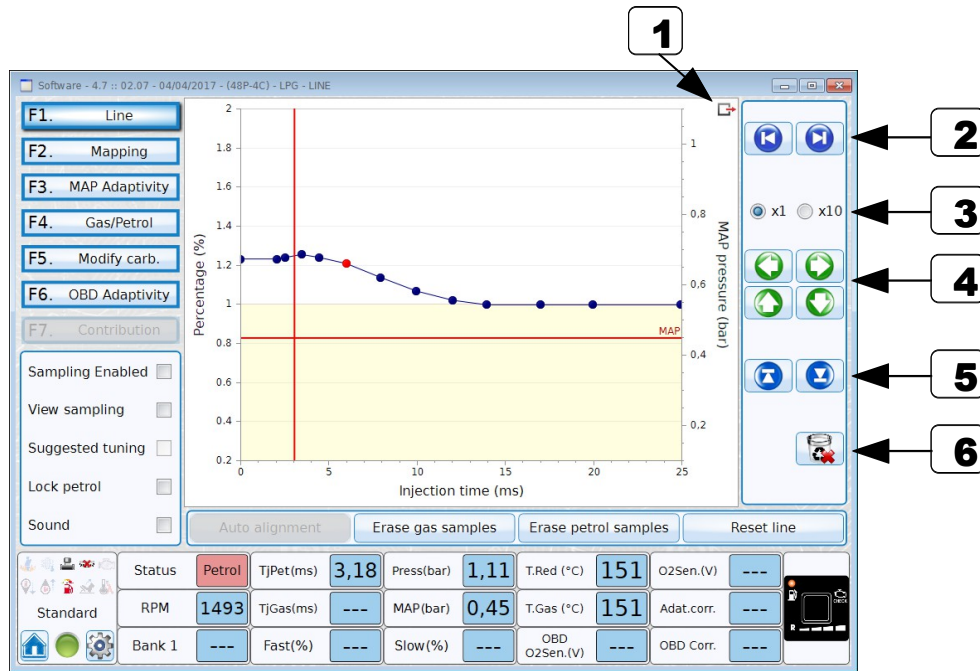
1

Software - 4.7 :: 02.07 - 04/04/2017 - (48P-4C) - LPG - LINE

F1. Line
F2. Mapping
F3. MAP Adaptivity
F4. Gas/Petrol
F5. Modify carb.
F6. OBD Adaptivity
F7. Contribution

Sampling Enabled
View sampling
Suggested tuning
Lock petrol
Sound

Percentage (%)
2
1.8
1.6
1.4
1.2
1
0.8
0.6
0.4
0.2
0
5
10
15
20
25
Injection time (ms)
MAP
MAP pressure (bar)
1
0,8
0,6
0,4
0,2

2

x1 x10

3

4

5

6

Auto alignment
Erase gas samples
Erase petrol samples
Reset line

Standard

| Status | Petrol | TjPet(ms) | 3,18 | Press(bar) | 1,11 | T.Red (°C) | 151 | O2Sen.(V) | --- |
|---|---|---|---|---|---|---|---|---|---|
| RPM | 1493 | TjGas(ms) | --- | MAP(bar) | 0,45 | T.Gas (°C) | 151 | Adat.corr. | --- |
| Bank 1 | --- | Fast(%) | --- | Slow(%) | --- | OBD O2Sen.(V) | --- | OBD Corr. | --- |

CHECK